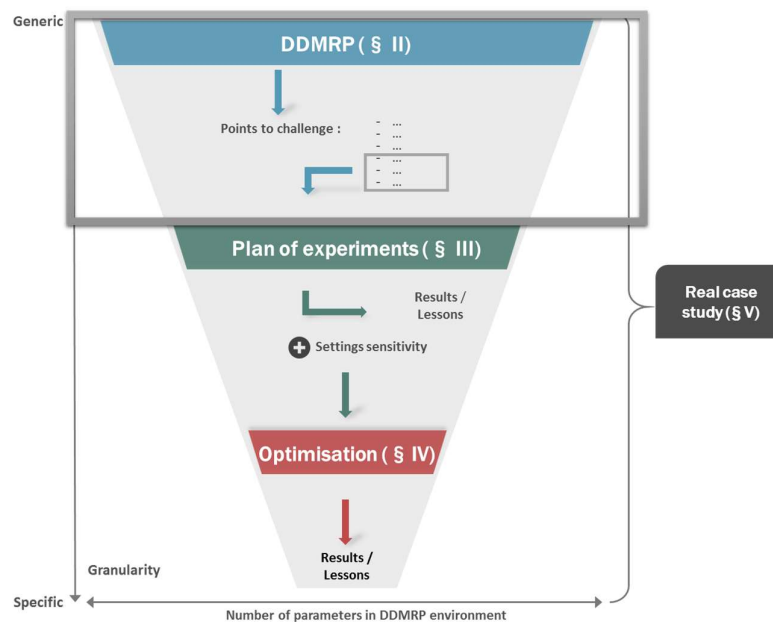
Generic

DDMRP ( § II)

Points to challenge :

- ...
- ...
- ...
- ...
- ...
- ...

Plan of experiments ( § III)

Results / Lessons

Settings sensitivity

Optimisation ( § IV)

Results / Lessons

Real case study (§ V)

Granularity

Specific

Number of parameters in DDMRP environment